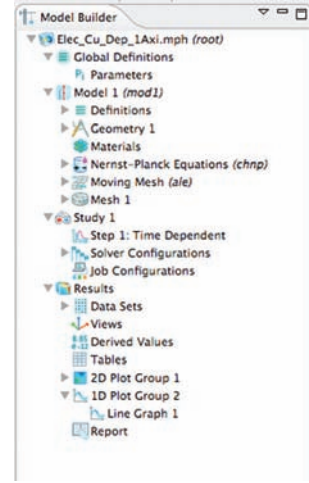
Model Builder

Elec_Cu_Dep_1Axi.mph (root)
Global Definitions
Pi Parameters
Model 1 (mod1)
Definitions
Geometry 1
Materials
Nernst-Planck Equations (chnp)
Moving Mesh (ale)
Mesh 1
Study 1
Step 1: Time Dependent
Solver Configurations
Job Configurations
Results
Data Sets
Views
Derived Values
Tables
2D Plot Group 1
1D Plot Group 2
Line Graph 1
Report